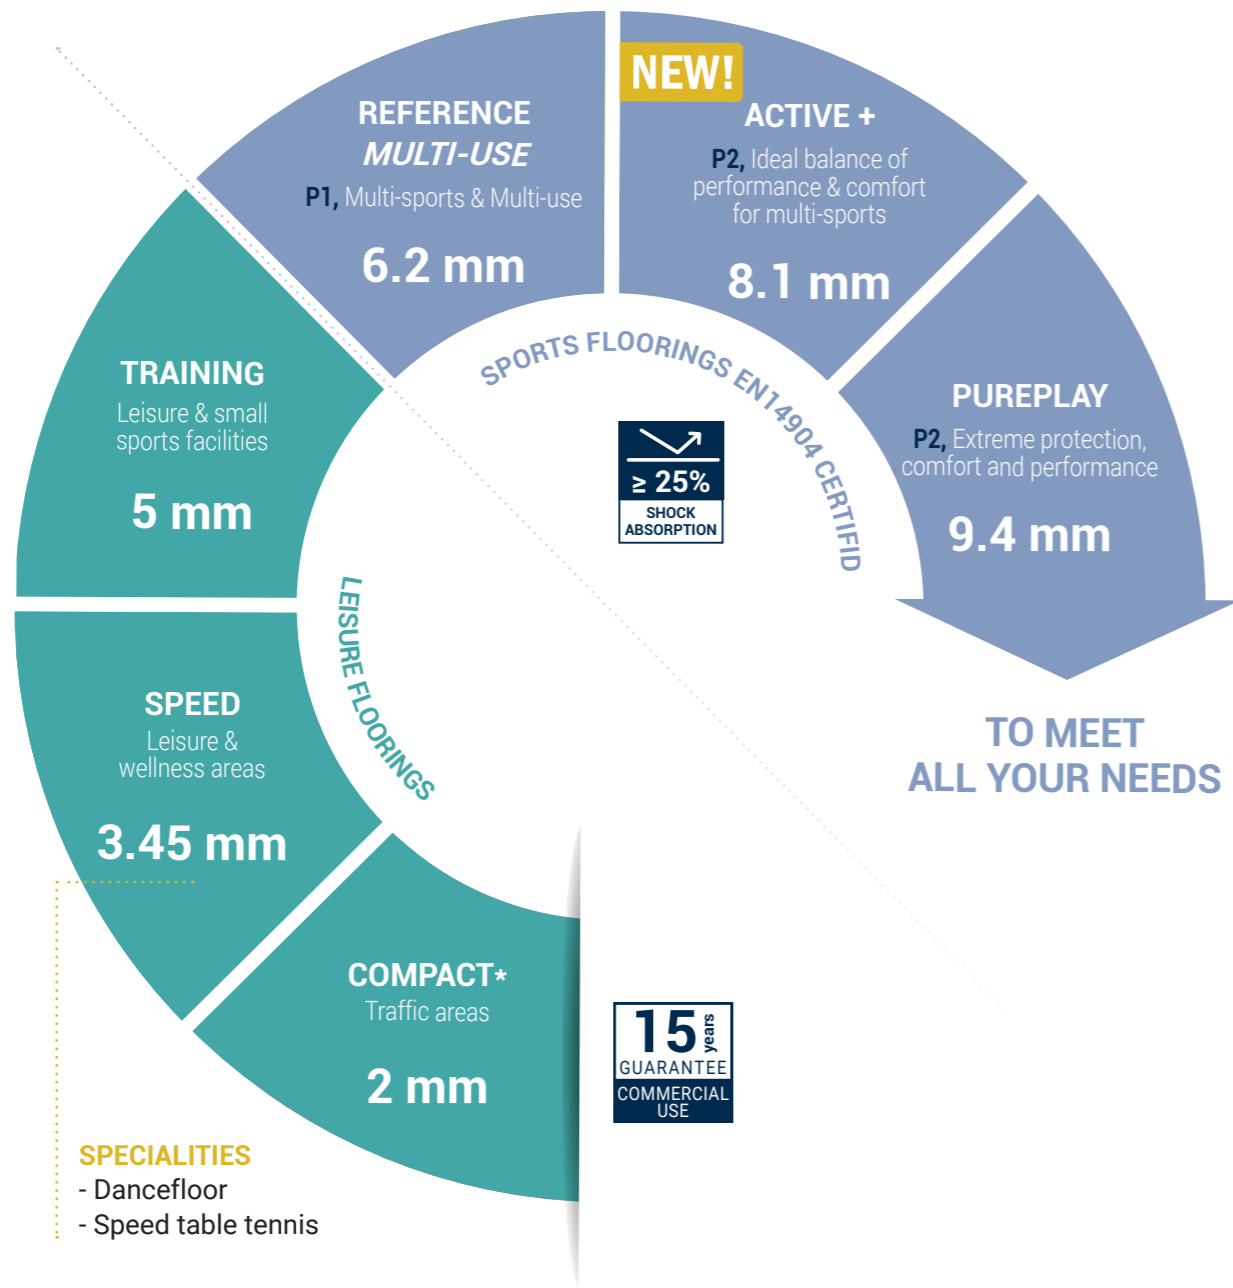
REFERENCE
MULTI-USE
P1, Multi-sports & Multi-use
6.2 mm

NEW!
ACTIVE +
P2, Ideal balance of performance & comfort for multi-sports
8.1 mm

PUREPLAY
P2, Extreme protection, comfort and performance
9.4 mm

SPORTS FLOORINGS EN14904 CERTIFID

≥ 25%
SHOCK ABSORPTION

TRAINING
Leisure & small sports facilities
5 mm

LEISURE FLOORINGS

SPEED
Leisure & wellness areas
3.45 mm

COMPACT*
Traffic areas
2 mm

15 years
GUARANTEE
COMMERCIAL USE

TO MEET
ALL YOUR NEEDS

SPECIALITIES
- Dancefloor
- Speed table tennis